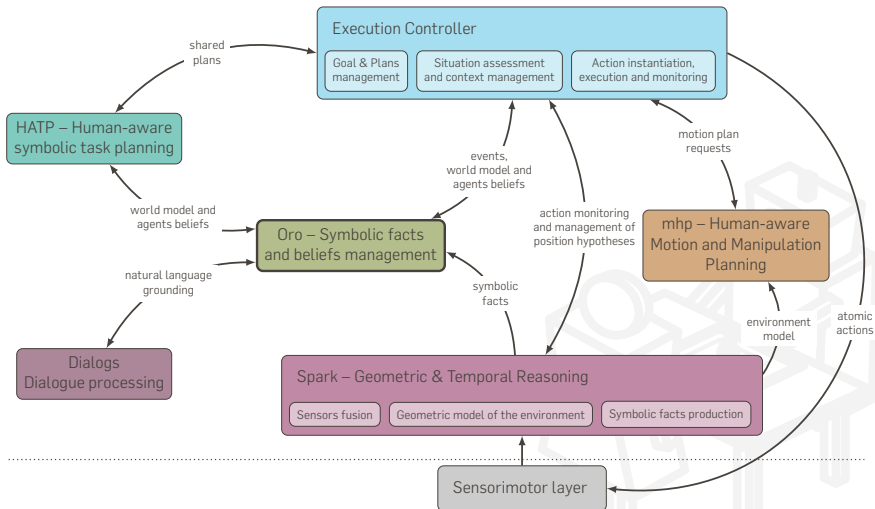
Execution Controller

Goal & Plans management

Situation assessment and context management

Action instantiation, execution and monitoring

shared plans

HATP – Human-aware symbolic task planning

events, world model and agents beliefs

motion plan requests

world model and agents beliefs

Oro – Symbolic facts and beliefs management

action monitoring and management of position hypotheses

mhp – Human-aware Motion and Manipulation Planning

natural language grounding

symbolic facts

environment model

atomic actions

Dialogs Dialogue processing

Spark – Geometric & Temporal Reasoning

Sensors fusion

Geometric model of the environment

Symbolic facts production

Sensorimotor layer